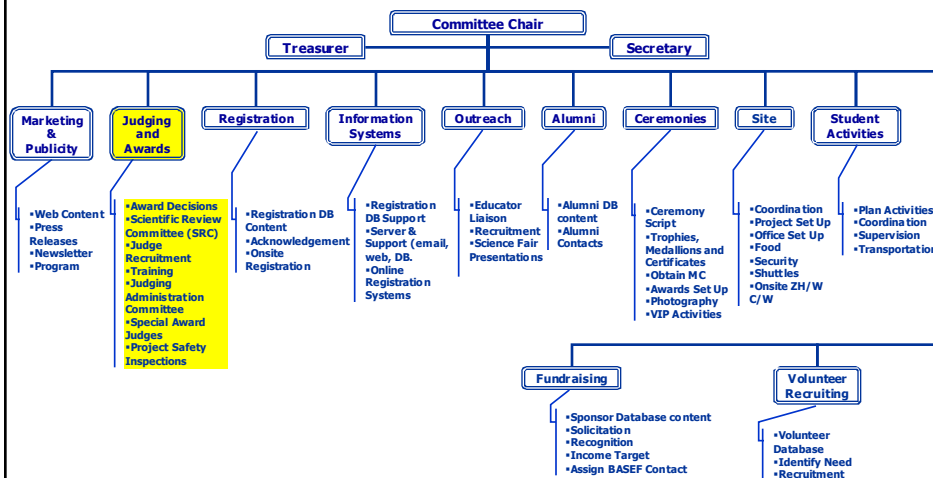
Committee Chair

Treasurer

Secretary

Marketing & Publicity

•Web Content
•Press Releases
•Newsletter
•Program

Judging and Awards

•Award Decisions
•Scientific Review Committee (SRC)
•Judge Recruitment
•Training
•Judging Administration Committee
•Special Award Judges
•Project Safety Inspections

Registration

•Registration DB Content
•Acknowledgement
•Onsite Registration

Information Systems

•Registration DB Support
•Server & Support (email, web, DB.
•Online Registration Systems

Outreach

•Educator Liaison
•Recruitment
•Science Fair Presentations

Alumni

•Alumni DB content
•Alumni Contacts

Ceremonies

•Ceremony Script
•Trophies, Medallions and Certificates
•Obtain MC
•Awards Set Up
•Photography
•VIP Activities

Site

•Coordination
•Project Set Up
•Office Set Up
•Food
•Security
•Shuttles
•Onsite ZH/W C/W

Student Activities

•Plan Activities
•Coordination
•Supervision
•Transportation

Fundraising

•Sponsor Database content
•Solicitation
•Recognition
•Income Target
•Assign BASEF Contact

Volunteer Recruiting

•Volunteer Database
•Identify Need
•Recruitment